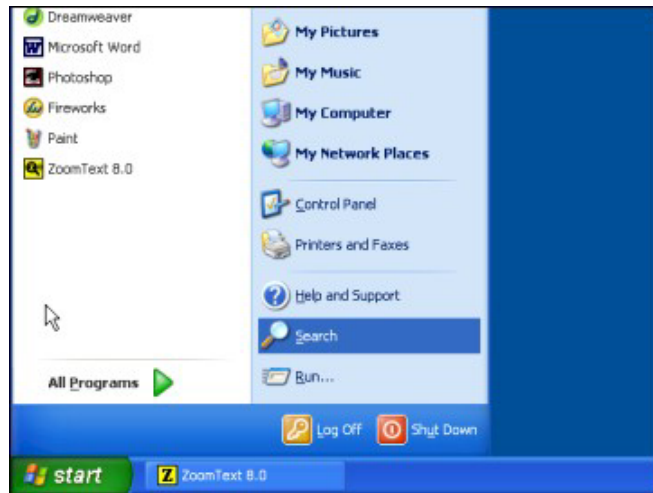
Dreamweaver
Microsoft Word
Photoshop
Fireworks
Paint
ZoomText 8.0

All Programs

My Pictures
My Music
My Computer
My Network Places
Control Panel
Printers and Faxes
Help and Support
Search
Run...

Log Off
Shut Down

start
ZoomText 8.0